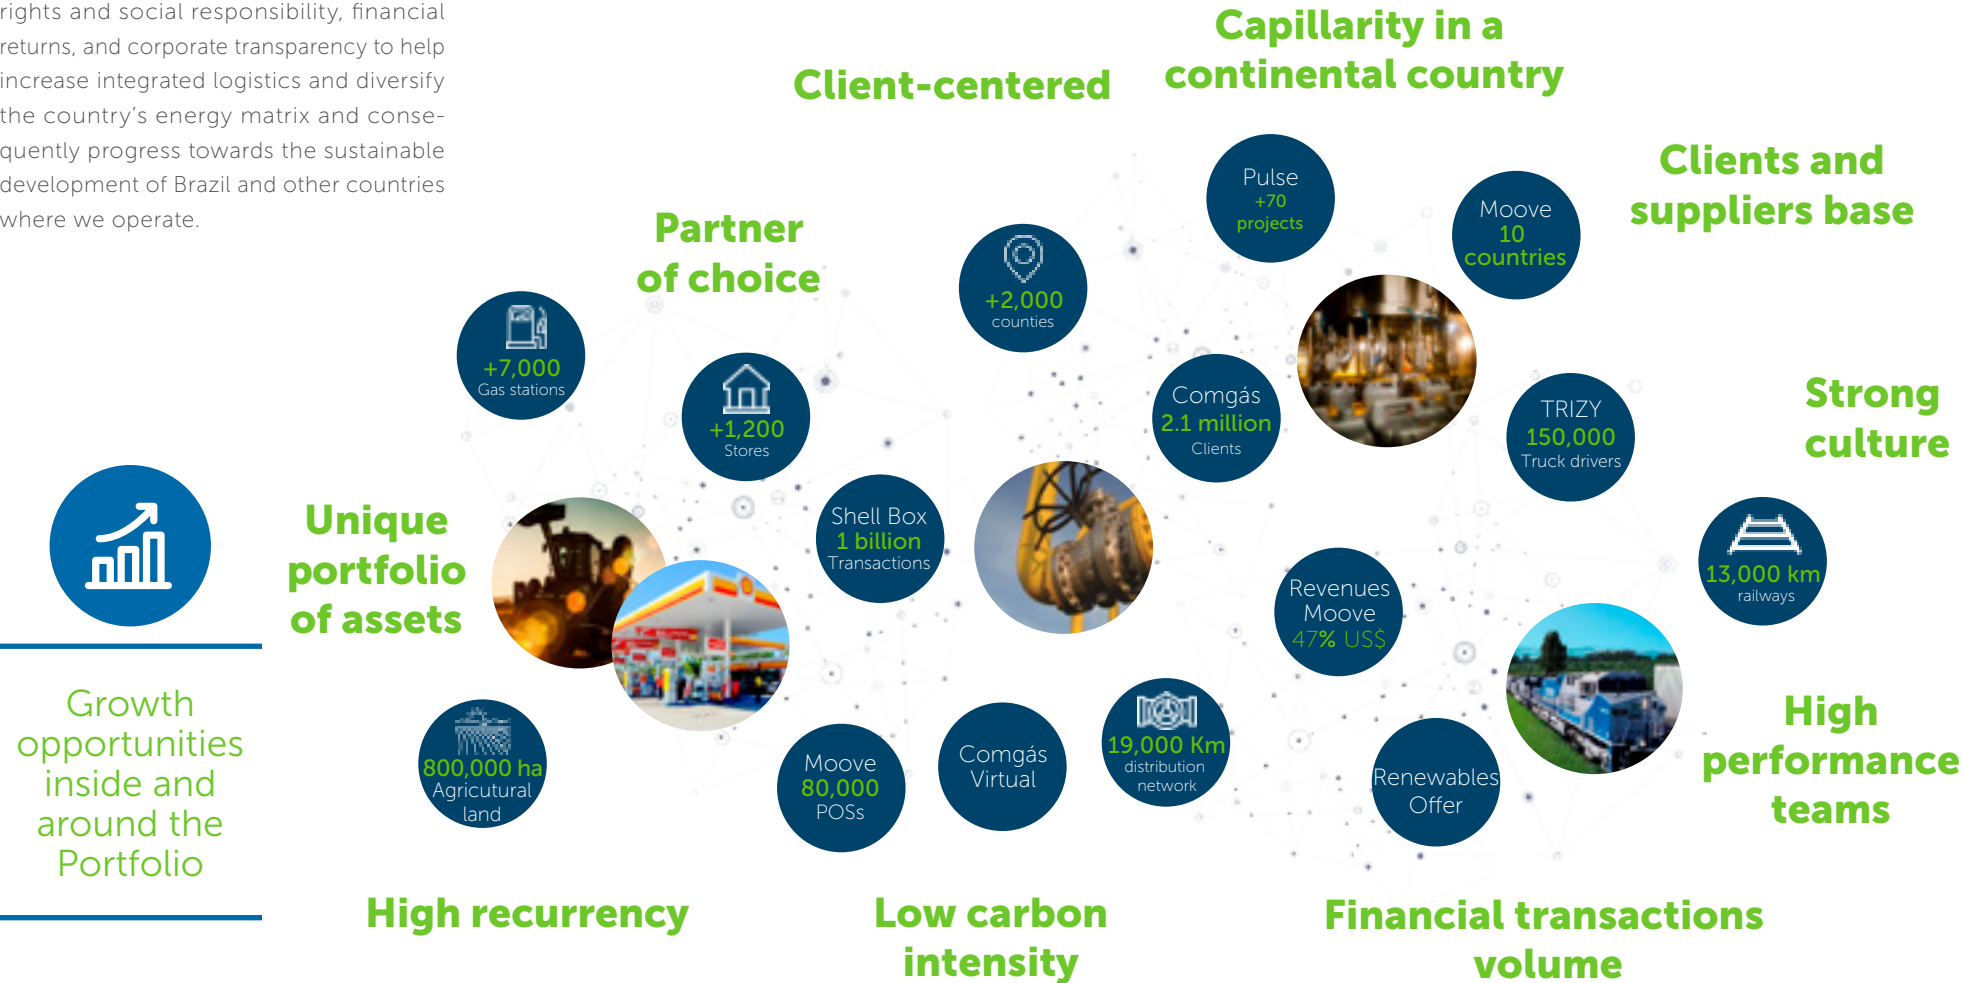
rights and social responsibility, financial returns, and corporate transparency to help increase integrated logistics and diversify the country's energy matrix and consequently progress towards the sustainable development of Brazil and other countries where we operate.

Client-centered

Capillarity in a continental country

Clients and suppliers base

Partner of choice

Strong culture

Unique portfolio of assets

High performance teams

Growth opportunities inside and around the Portfolio

High recurrency

Low carbon intensity

Financial transactions volume

Pulse +70 projects

Moove 10 countries

+2,000 counties

+7,000 Gas stations

+1,200 Stores

Comgás 2.1 million Clients

TRIZY 150,000 Truck drivers

Shell Box 1 billion Transactions

13,000 km railways

Revenues Moove 47% US$

800,000 ha Agricultural land

Moove 80,000 POSs

Comgás Virtual

19,000 Km distribution network

Renewables Offer